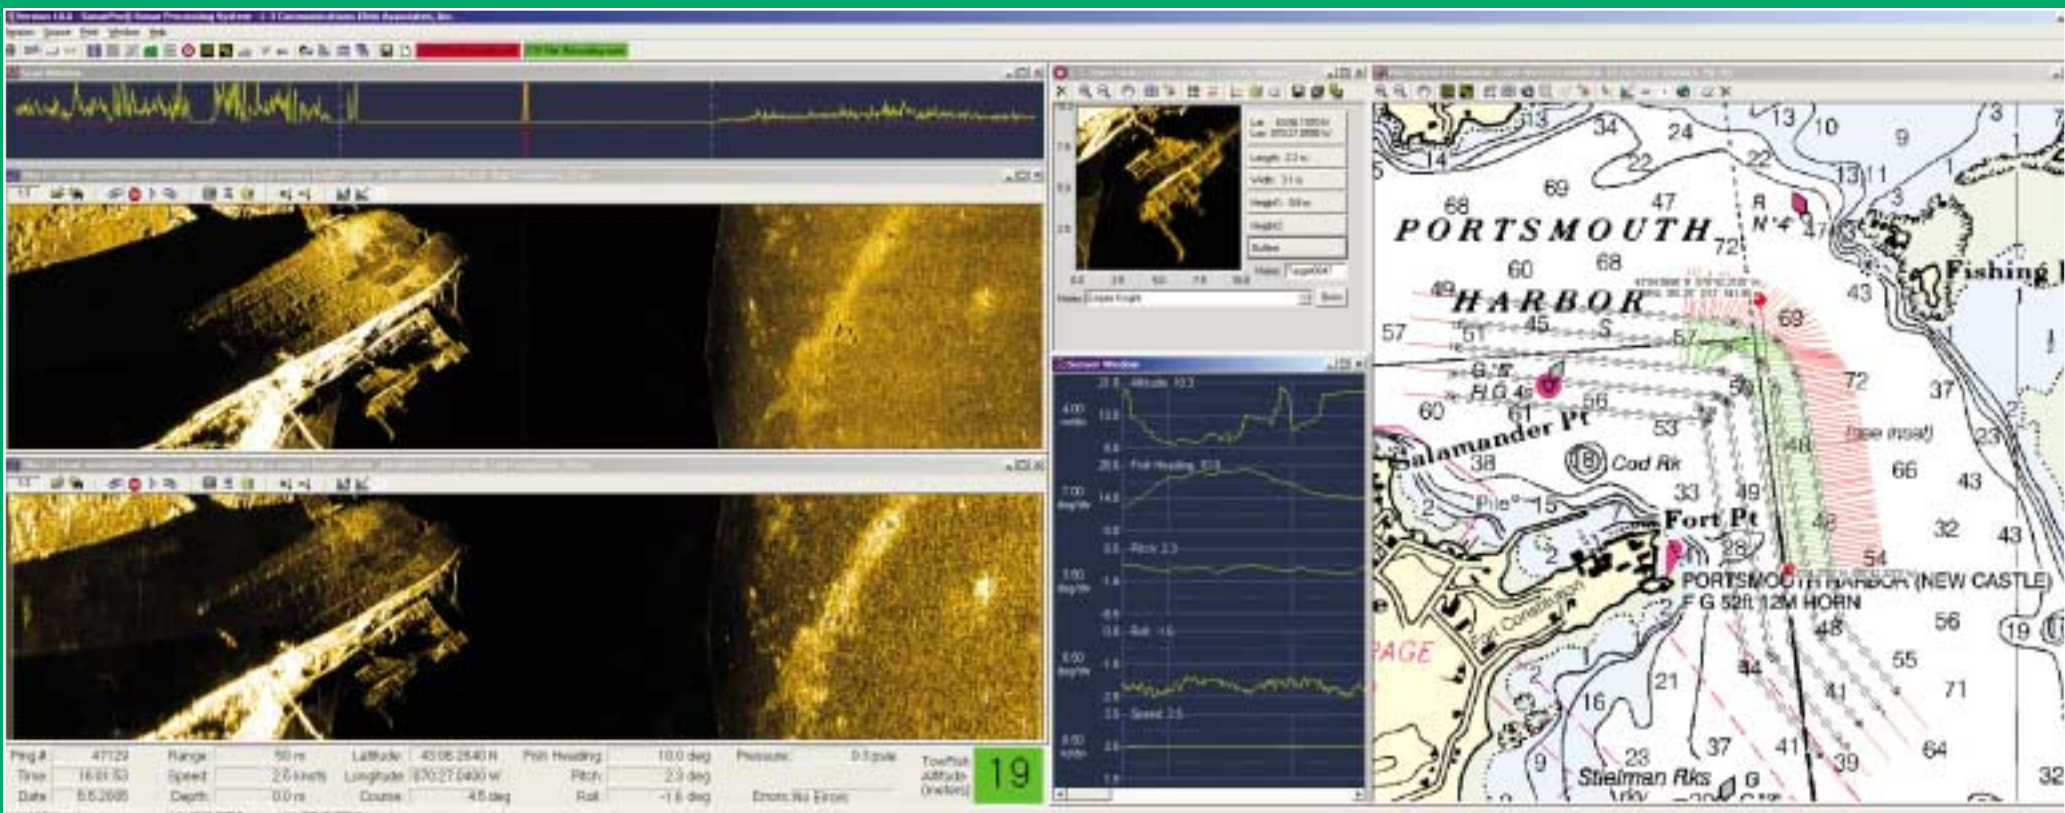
Ping # 47122 Range 50 m Latitude 43 05.2840 N Fish Heading 10.0 deg Pressure 0.1 psia
Time 16:01:53 Speed 2.6 knots Longitude 070 27.0400 W Pitch 2.3 deg
Date 5.5.2005 Depth 0.0 m Course 4.5 deg Roll -1.6 deg Errors No Errors

Towfish Altitude (meters) 19

Sensor Window
Altitude 10.3
Fish Heading 10.3
Pitch 2.3
Roll -1.6
Speed 2.5

PORTSMOUTH
HARBOR
Salamander Pt
Cod Rk
Fort Pt
PORTSMOUTH HARBOR (NEW CASTLE)
F G 52ft 12M HORN
Fishing
Stielman Rks
(see inset)
AGE
R N "4"
G "5" FI G 4s
13 10 9 3 34 24 22 14 22 13 11 68 69 47 72 60 68 49 43 57 51 45 57 69 72 37 60 61 56 53 23 38 48 66 43 33 49 15 48 32 43 54 2 56 19 48 55 21 44 41 71 16 23 37 41 39 64 32 9